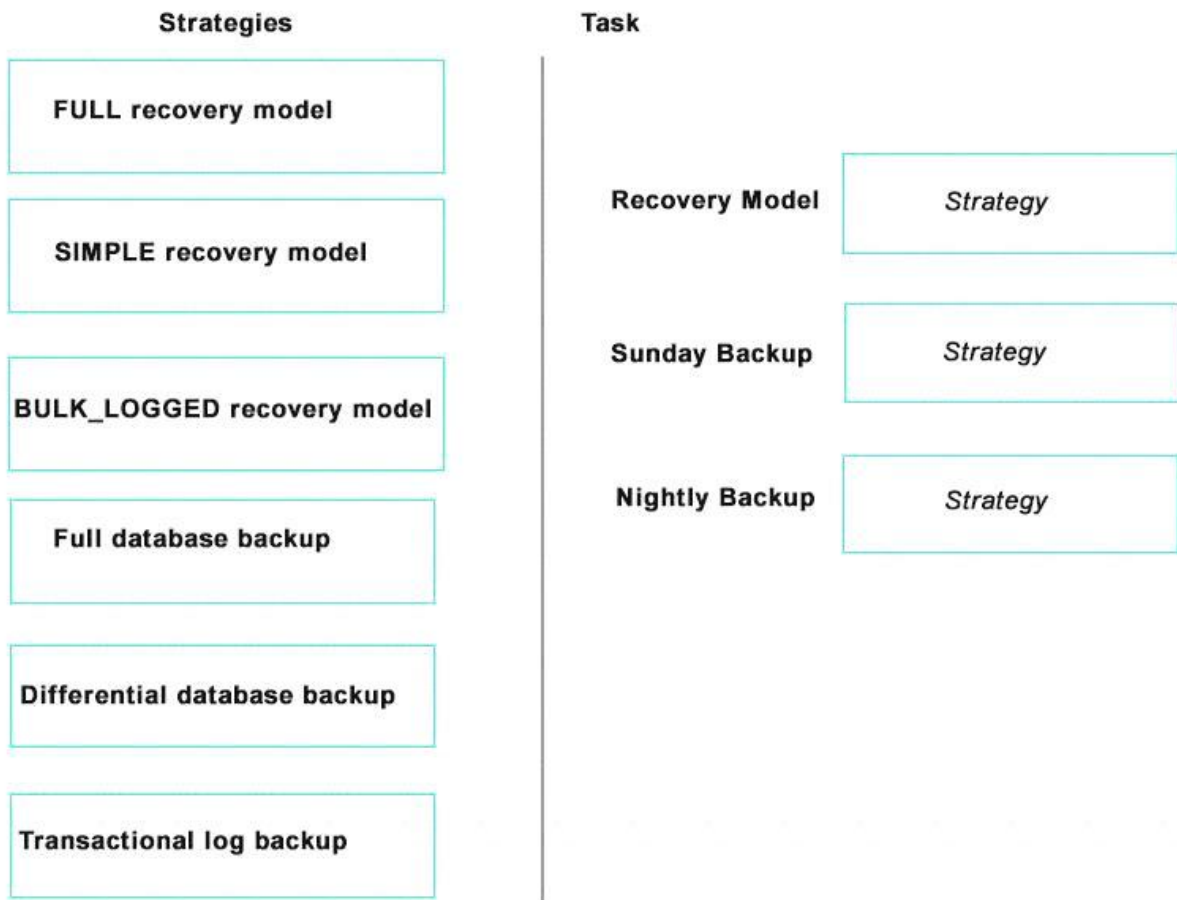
Strategies

FULL recovery model

SIMPLE recovery model

BULK_LOGGED recovery model

Full database backup

Differential database backup

Transactional log backup

Task

Recovery Model Strategy

Sunday Backup Strategy

Nightly Backup Strategy